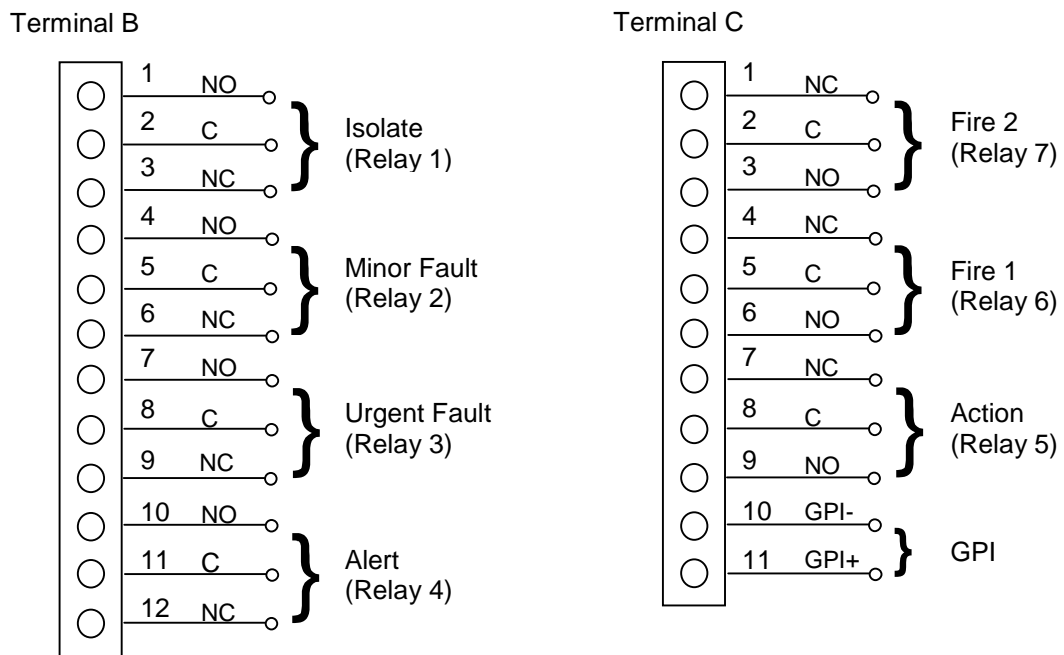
Terminal B

1 NO
2 C
3 NC
Isolate (Relay 1)

4 NO
5 C
6 NC
Minor Fault (Relay 2)

7 NO
8 C
9 NC
Urgent Fault (Relay 3)

10 NO
11 C
12 NC
Alert (Relay 4)

Terminal C

1 NC
2 C
3 NO
Fire 2 (Relay 7)

4 NC
5 C
6 NO
Fire 1 (Relay 6)

7 NC
8 C
9 NO
Action (Relay 5)

10 GPI-
11 GPI+
GPI